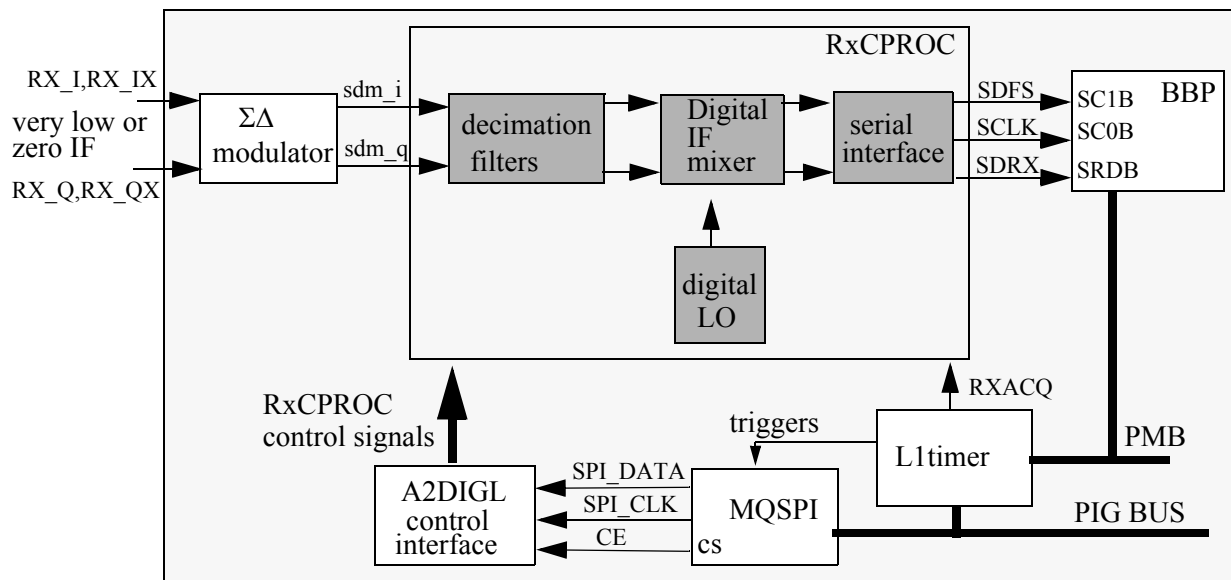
RxCPROC

RX_I,RX_IX

very low or zero IF

RX_Q,RX_QX

$\Sigma\Delta$ modulator

sdm_i

sdm_q

decimation filters

Digital IF mixer

serial interface

digital LO

SDFS

SCLK

SDRX

SC1B

SC0B

SRDB

BBP

RxCPROC control signals

RXACQ

triggers

L1timer

PMB

SPI_DATA

SPI_CLK

CE

A2DIGL control interface

MQSPI

cs

PIG BUS